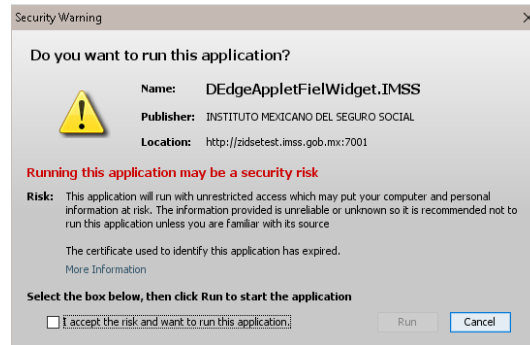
Security Warning

Do you want to run this application?

Name: DEdgeAppletFielWidget.IMSS

Publisher: INSTITUTO MEXICANO DEL SEGURO SOCIAL

Location: http://zidsetest.imss.gob.mx:7001

Running this application may be a security risk

Risk: This application will run with unrestricted access which may put your computer and personal information at risk. The information provided is unreliable or unknown so it is recommended not to run this application unless you are familiar with its source

The certificate used to identify this application has expired.

More Information

Select the box below, then click Run to start the application

I accept the risk and want to run this application.

Run

Cancel